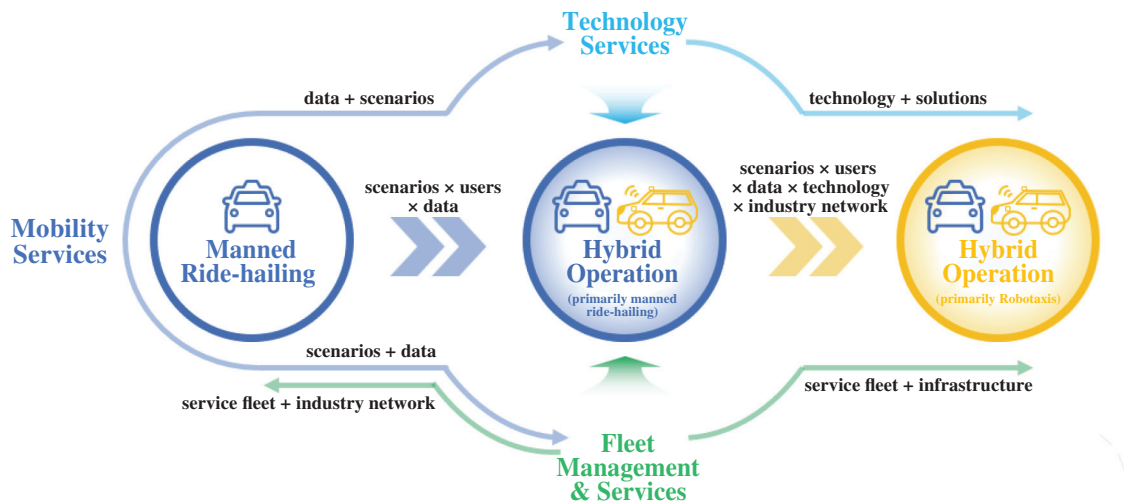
Technology Services

data + scenarios

technology + solutions

Mobility Services

Manned Ride-hailing

scenarios × users × data

Hybrid Operation
(primarily manned ride-hailing)

scenarios × users × data × technology × industry network

Hybrid Operation
(primarily Robotaxis)

scenarios + data

service fleet + industry network

service fleet + infrastructure

Fleet Management & Services